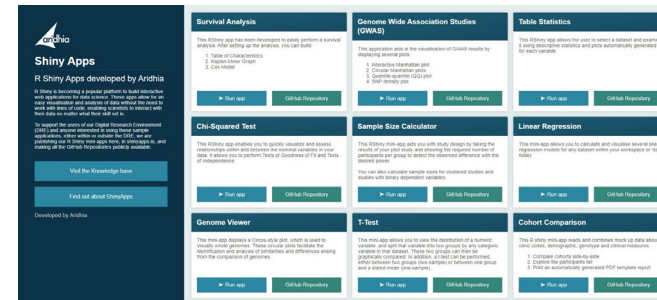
aridhia

Shiny Apps

R Shiny Apps developed by Aridhia

R Shiny is becoming a popular platform to build interactive web applications for data science. These apps allow for an easy visualisation and analysis of data without the need to work with lines of code, enabling scientists to interact with their data no matter what their skill set is.

To support the users of our Digital Research Environment (DRE) and anyone interested in using these sample applications, either within or outside the DRE, we are publishing our R Shiny mini apps here, in shinyapps.io, and making all the GitHub Repositories publicly available.

Visit the Knowledge base

Find out about ShinyApps

Developed by Aridhia

Survival Analysis

This RShiny app has been developed to easily perform a survival analysis. After setting up the analysis, you can build:

1. Table of Characteristics
2. Kaplan-Meier Graph
3. Cox Model

► Run app

GitHub Repository

Genome Wide Association Studies (GWAS)

This application aids in the visualisation of GWAS results by displaying several plots:

1. Interactive Manhattan plot
2. Circular Manhattan plot
3. Quantile-quantile (QQ) plot
4. SNP density plot

► Run app

GitHub Repository

Table Statistics

This RShiny app allows the user to select a dataset and examine it using descriptive statistics and plots automatically generated for each variable.

► Run app

GitHub Repository

Chi-Squared Test

This RShiny app enables you to quickly visualize and assess relationships within and between the nominal variables in your data. It allows you to perform Tests of Goodness of Fit and Tests of Independence.

► Run app

GitHub Repository

Sample Size Calculator

This RShiny mini-app aids you with study design by taking the results of your pilot study and showing the required number of participants per group to detect the observed difference with the desired power.

You can also calculate sample sizes for clustered studies and studies with binary dependent variables.

► Run app

GitHub Repository

Linear Regression

This mini-app allows you to calculate and visualise several linear regression models for any dataset within your workspace or 'files' folder.

► Run app

GitHub Repository

Genome Viewer

This mini-app displays a Circos-style plot, which is used to visually show genomes. These circular plots facilitate the identification and analysis of similarities and differences arising from the comparison of genomes.

► Run app

GitHub Repository

T-Test

This mini-app allows you to view the distribution of a numeric variable, and split the variable into two groups by any categoric variable in that dataset. These two groups can then be graphically compared. In addition, a t-test can be performed either between two groups (two-sample) or between one group and a stated mean (one-sample).

► Run app

GitHub Repository

Cohort Comparison

This R shiny mini-app reads and combines mock up data about clinic codes, demographic, genotype and clinical measures.

1. Compare cohorts side-by-side
2. Explore the participants list
3. Print an automatically generated PDF template report

► Run app

GitHub Repository